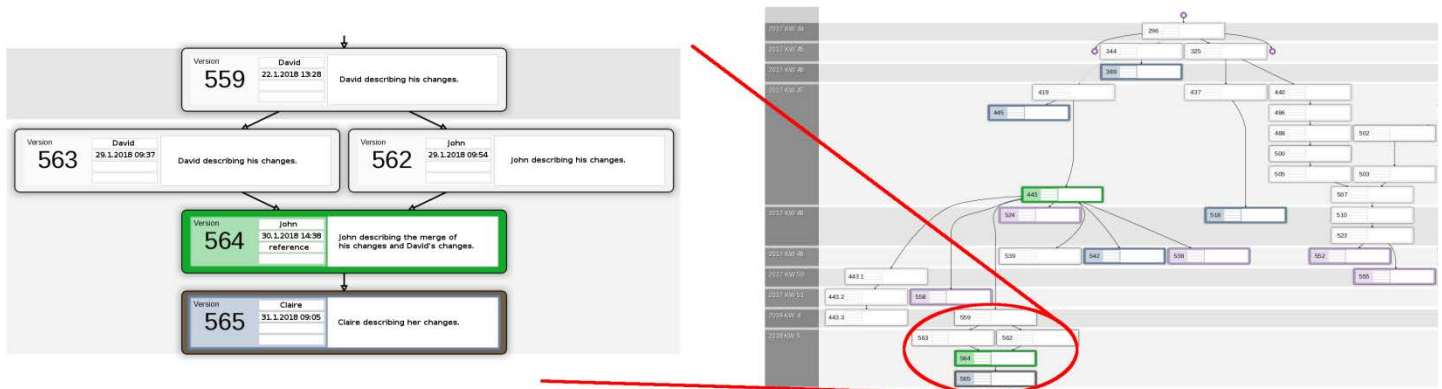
Version
559
David
22.1.2018 13:28
David describing his changes.

Version
563
David
29.1.2018 09:37
David describing his changes.

Version
562
John
29.1.2018 09:54
John describing his changes.

Version
564
John
30.1.2018 14:38
reference
John describing the merge of his changes and David's changes.

Version
565
Claire
31.1.2018 09:05
Claire describing her changes.

2017 KW 44
2017 KW 45
2017 KW 46
2017 KW 47
2017 KW 48
2017 KW 49
2017 KW 50
2017 KW 51
2018 KW 4
2018 KW 5

296
344
325
389
419
437
440
445
496
488
502
500
505
503
507
443
524
518
510
523
539
542
538
552
555
443.1
443.2
558
443.3
559
563
562
564
565